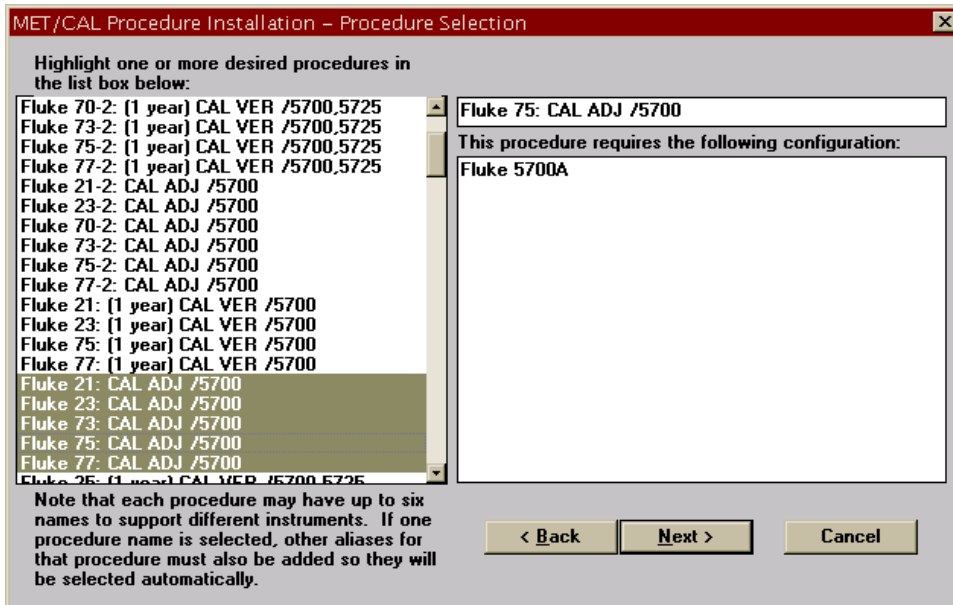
MET/CAL Procedure Installation – Procedure Selection

Highlight one or more desired procedures in the list box below:

Fluke 70-2: (1 year) CAL VER /5700,5725
Fluke 73-2: (1 year) CAL VER /5700,5725
Fluke 75-2: (1 year) CAL VER /5700,5725
Fluke 77-2: (1 year) CAL VER /5700,5725
Fluke 21-2: CAL ADJ /5700
Fluke 23-2: CAL ADJ /5700
Fluke 70-2: CAL ADJ /5700
Fluke 73-2: CAL ADJ /5700
Fluke 75-2: CAL ADJ /5700
Fluke 77-2: CAL ADJ /5700
Fluke 21: (1 year) CAL VER /5700
Fluke 23: (1 year) CAL VER /5700
Fluke 75: (1 year) CAL VER /5700
Fluke 77: (1 year) CAL VER /5700
Fluke 21: CAL ADJ /5700
Fluke 23: CAL ADJ /5700
Fluke 73: CAL ADJ /5700
Fluke 75: CAL ADJ /5700
Fluke 77: CAL ADJ /5700
Fluke 25: (1 year) CAL VER /5700,5725

Note that each procedure may have up to six names to support different instruments. If one procedure name is selected, other aliases for that procedure must also be added so they will be selected automatically.

Fluke 75: CAL ADJ /5700

This procedure requires the following configuration:

Fluke 5700A

< Back
Next >
Cancel